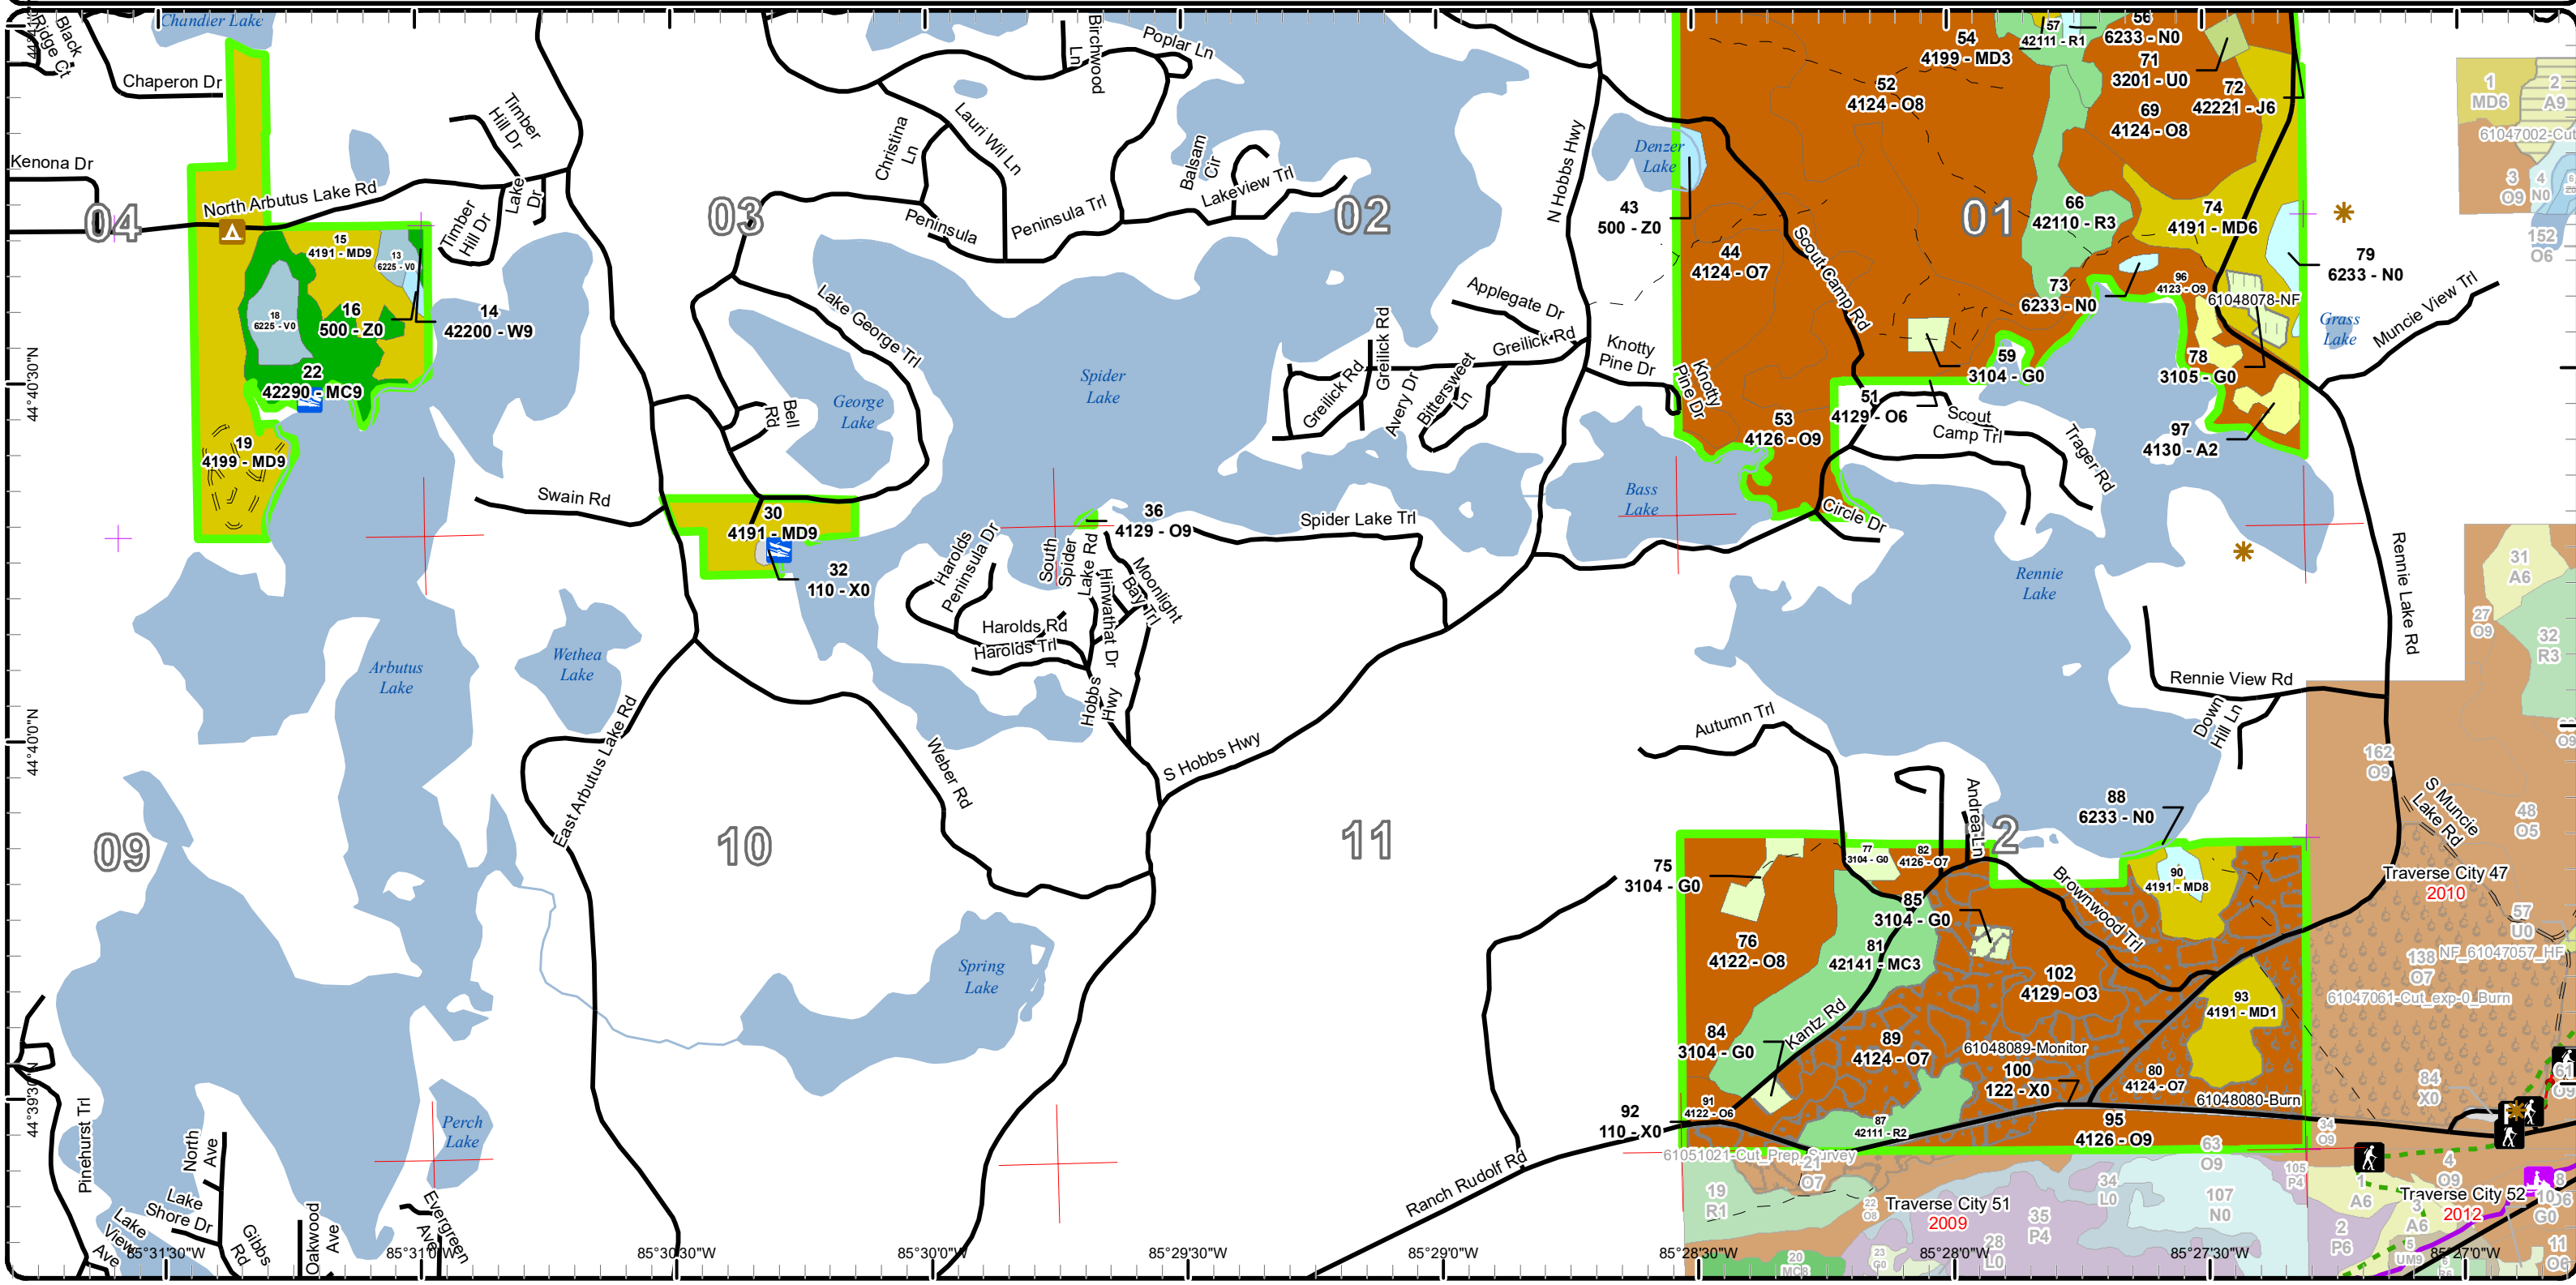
Chandler Lake
Black Ridge Ct
Chaperon Dr
Kenona Dr
04
North Arbutus Lake Rd
Timber Hill Dr
Lake Dr
Timber Hill Dr
15
4191 - MD9
13
6225 - V0
18
6225 - V0
16
500 - Z0
14
42200 - W9
22
42290 - MC9
19
4199 - MD9
03
Christina Ln
Lauri Wil Ln
Birchwood Ln
Poplar Ln
Balsam Cir
Lakeview Trl
Peninsula
Peninsula Trl
02
N Hobbs Hwy
Denzer Lake
43
500 - Z0
54
4199 - MD3
57
42111 - R1
56
6233 - N0
71
3201 - U0
72
42221 - J6
52
4124 - O8
69
4124 - O8
01
66
42110 - R3
74
4191 - MD6
79
6233 - N0
44
4124 - O7
Scout Camp Rd
73
6233 - N0
96
4123 - O9
61048078-NF
Grass Lake
Muncie View Trl
1
MD6
2
A9
61047002-Cut
3
O9
4
N0
152
O6
Lake George Trl
Applegate Dr
Greilick Rd
Greilick Rd
Greilick Rd
Knotty Pine Dr
Knotty Pine Dr
59
3104 - G0
78
3105 - G0
Spider Lake
Avery Dr
Bittersweet Ln
Bell Rd
George Lake
51
4129 - O6
Scout Camp Trl
Trager Rd
97
4130 - A2
53
4126 - O9
Bass Lake
Swain Rd
30
4191 - MD9
32
110 - X0
36
4129 - O9
Spider Lake Trl
Circle Dr
Rennie Lake
Rennie Lake Rd
31
A6
27
O9
32
R3
Harolds Peninsula Dr
South Spider Lake Rd
Moonlight Bay Trl
Hiawatha Dr
Harolds Rd
Harolds Trl
Hobbs Hwy
Arbutus Lake
Wethea Lake
East Arbutus Lake Rd
Weber Rd
S Hobbs Hwy
Autumn Trl
Rennie View Rd
Down Hill Ln
162
O9
Andrea Ln
88
6233 - N0
S Muncie Lake Rd
48
O5
09
10
11
2
75
3104 - G0
77
3104 - G0
82
4126 - O7
85
3104 - G0
Brownwood Trl
90
4191 - MD8
Traverse City 47
2010
57
U0
76
4122 - O8
81
42141 - MC3
102
4129 - O3
138
O7
NF_61047057_HF
93
4191 - MD1
61047061-Cut_exp-0_Burn
Spring Lake
84
3104 - G0
Kantz Rd
89
4124 - O7
61048089-Monitor
100
122 - X0
80
4124 - O7
61048080-Burn
84
X0
91
4122 - O6
92
110 - X0
87
42111 - R2
95
4126 - O9
63
O9
61051021-Cut_Prep_Survey
21
O7
34
O9
4
O9
Perch Lake
Ranch Rudolf Rd
19
R1
22
O8
Traverse City 51
2009
35
P4
34
L0
105
P4
107
N0
1
A6
3
A6
Traverse City 52
2012
10
G0
6
2
P6
28
L0
20
23
G0
Pinehurst Trl
North Ave
Lake Shore Dr
Lake View Ave
Gibbs Rd
Oakwood Ave
Evergreen Ave
44°40'30"N
44°40'0"N
44°39'30"N
85°31'30"W
85°31'0"W
85°30'30"W
85°30'0"W
85°29'30"W
85°29'0"W
85°28'30"W
85°28'0"W
85°27'30"W
85°27'0"W